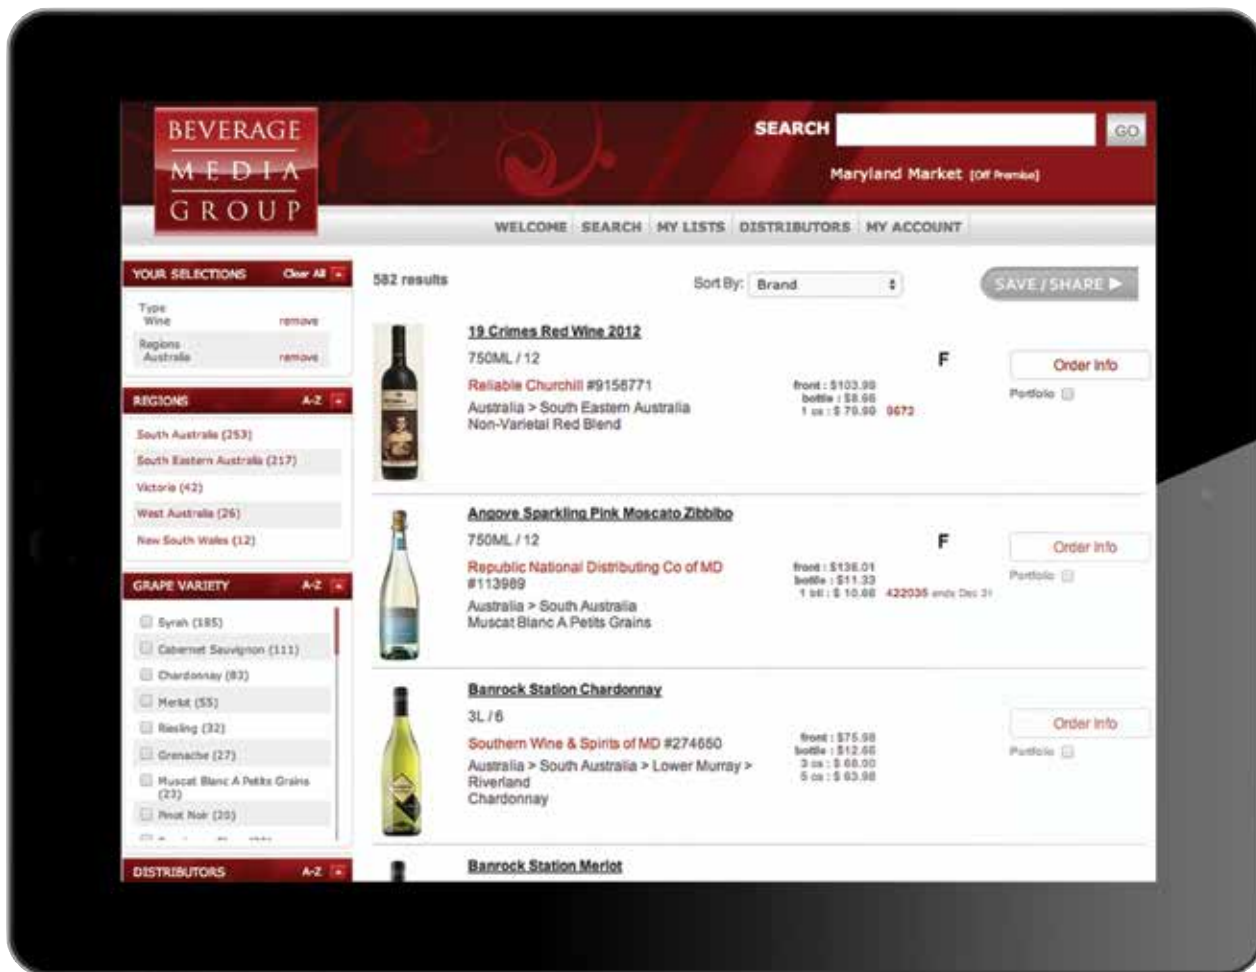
BEVERAGE
MEDIA
GROUP

SEARCH GO

Maryland Market [Off Premise]

WELCOME SEARCH MY LISTS DISTRIBUTORS MY ACCOUNT

YOUR SELECTIONS Clear All

Type
Wine remove

Regions
Australia remove

REGIONS A-Z

South Australia (253)
South Eastern Australia (217)
Victoria (42)
West Australia (26)
New South Wales (12)

GRAPE VARIETY A-Z

Syrah (185)
Cabernet Sauvignon (111)
Chardonnay (83)
Merlot (55)
Riesling (32)
Grenache (27)
Muscat Blanc A Petits Grains (23)
Pinot Noir (20)

DISTRIBUTORS A-Z

582 results

Sort By: Brand

SAVE / SHARE ▶

19 Crimes Red Wine 2012
750ML / 12
Reliable Churchill #9156771
Australia > South Eastern Australia
Non-Varietal Red Blend
front : $103.90
bottle : $8.66
1 cs : $ 70.90 9672
F
Order Info
Portfolio

Angove Sparkling Pink Moscato Zibbibo
750ML / 12
Republic National Distributing Co of MD #113989
Australia > South Australia
Muscat Blanc A Petits Grains
front : $136.01
bottle : $11.33
1 btl : $ 10.66 422035 ends Dec 31
F
Order Info
Portfolio

Banrock Station Chardonnay
3L / 6
Southern Wine & Spirits of MD #274650
Australia > South Australia > Lower Murray > Riverland
Chardonnay
front : $75.98
bottle : $12.66
3 cs : $ 68.00
5 cs : $ 63.98
Order Info
Portfolio

Banrock Station Merlot